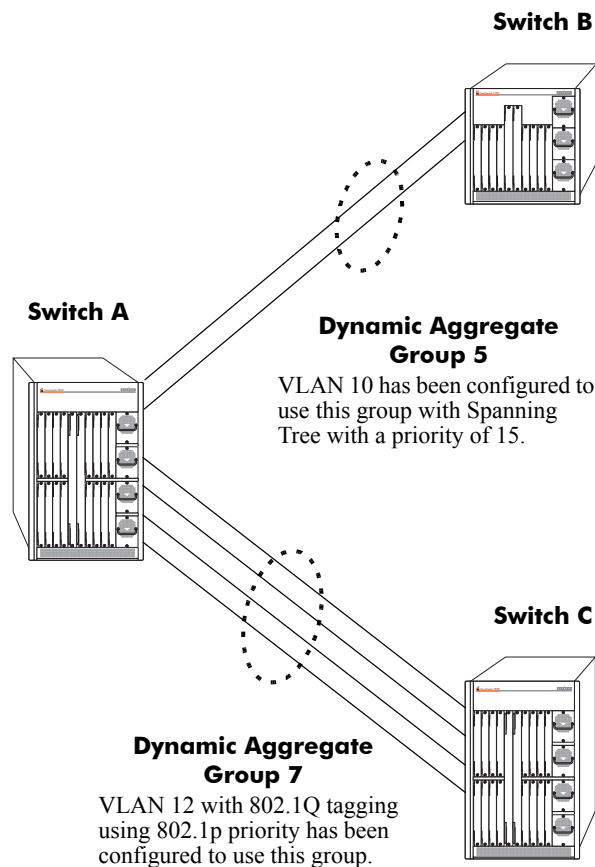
Switch B

Switch A

Dynamic Aggregate Group 5

VLAN 10 has been configured to use this group with Spanning Tree with a priority of 15.

Switch C

Dynamic Aggregate Group 7

VLAN 12 with 802.1Q tagging using 802.1p priority has been configured to use this group.